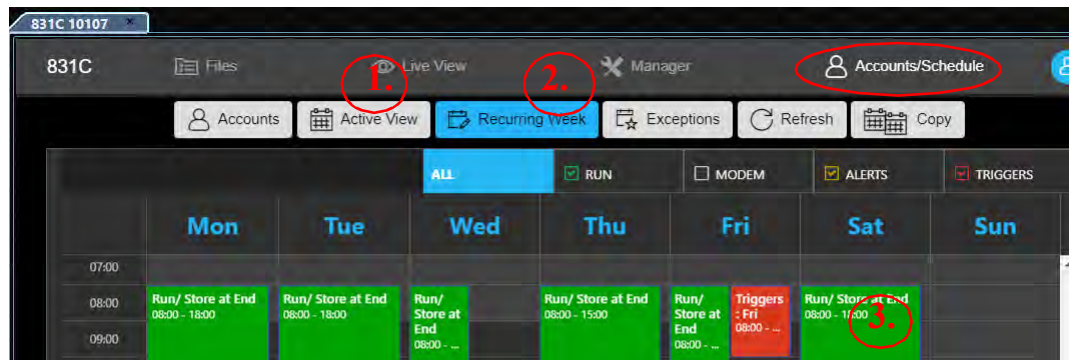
831C 10107 ×

831C Files Live View Manager Accounts/Schedule

1. 2.

Accounts Active View Recurring Week Exceptions Refresh Copy

ALL RUN MODEM ALERTS TRIGGERS

| | Mon | Tue | Wed | Thu | Fri | Sat | Sun |
|---|---|---|---|---|---|---|---|
| 07:00 | | | | | | | |
| 08:00 | Run/ Store at End 08:00 - 18:00 | Run/ Store at End 08:00 - 18:00 | Run/ Store at End 08:00 - ... | Run/ Store at End 08:00 - 15:00 | Run/ Store at End 08:00 - ... / Triggers : Fri 08:00 - ... | Run/ Store at End 08:00 - 18:00 | |
| 09:00 | | | | | | | |

3.